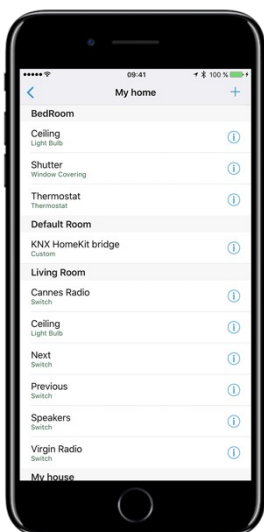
09:41
100 %

My home

BedRoom

Ceiling
Light Bulb

Shutter
Window Covering

Thermostat
Thermostat

Default Room

KNX HomeKit bridge
Custom

Living Room

Cannes Radio
Switch

Ceiling
Light Bulb

Next
Switch

Previous
Switch

Speakers
Switch

Virgin Radio
Switch

My house